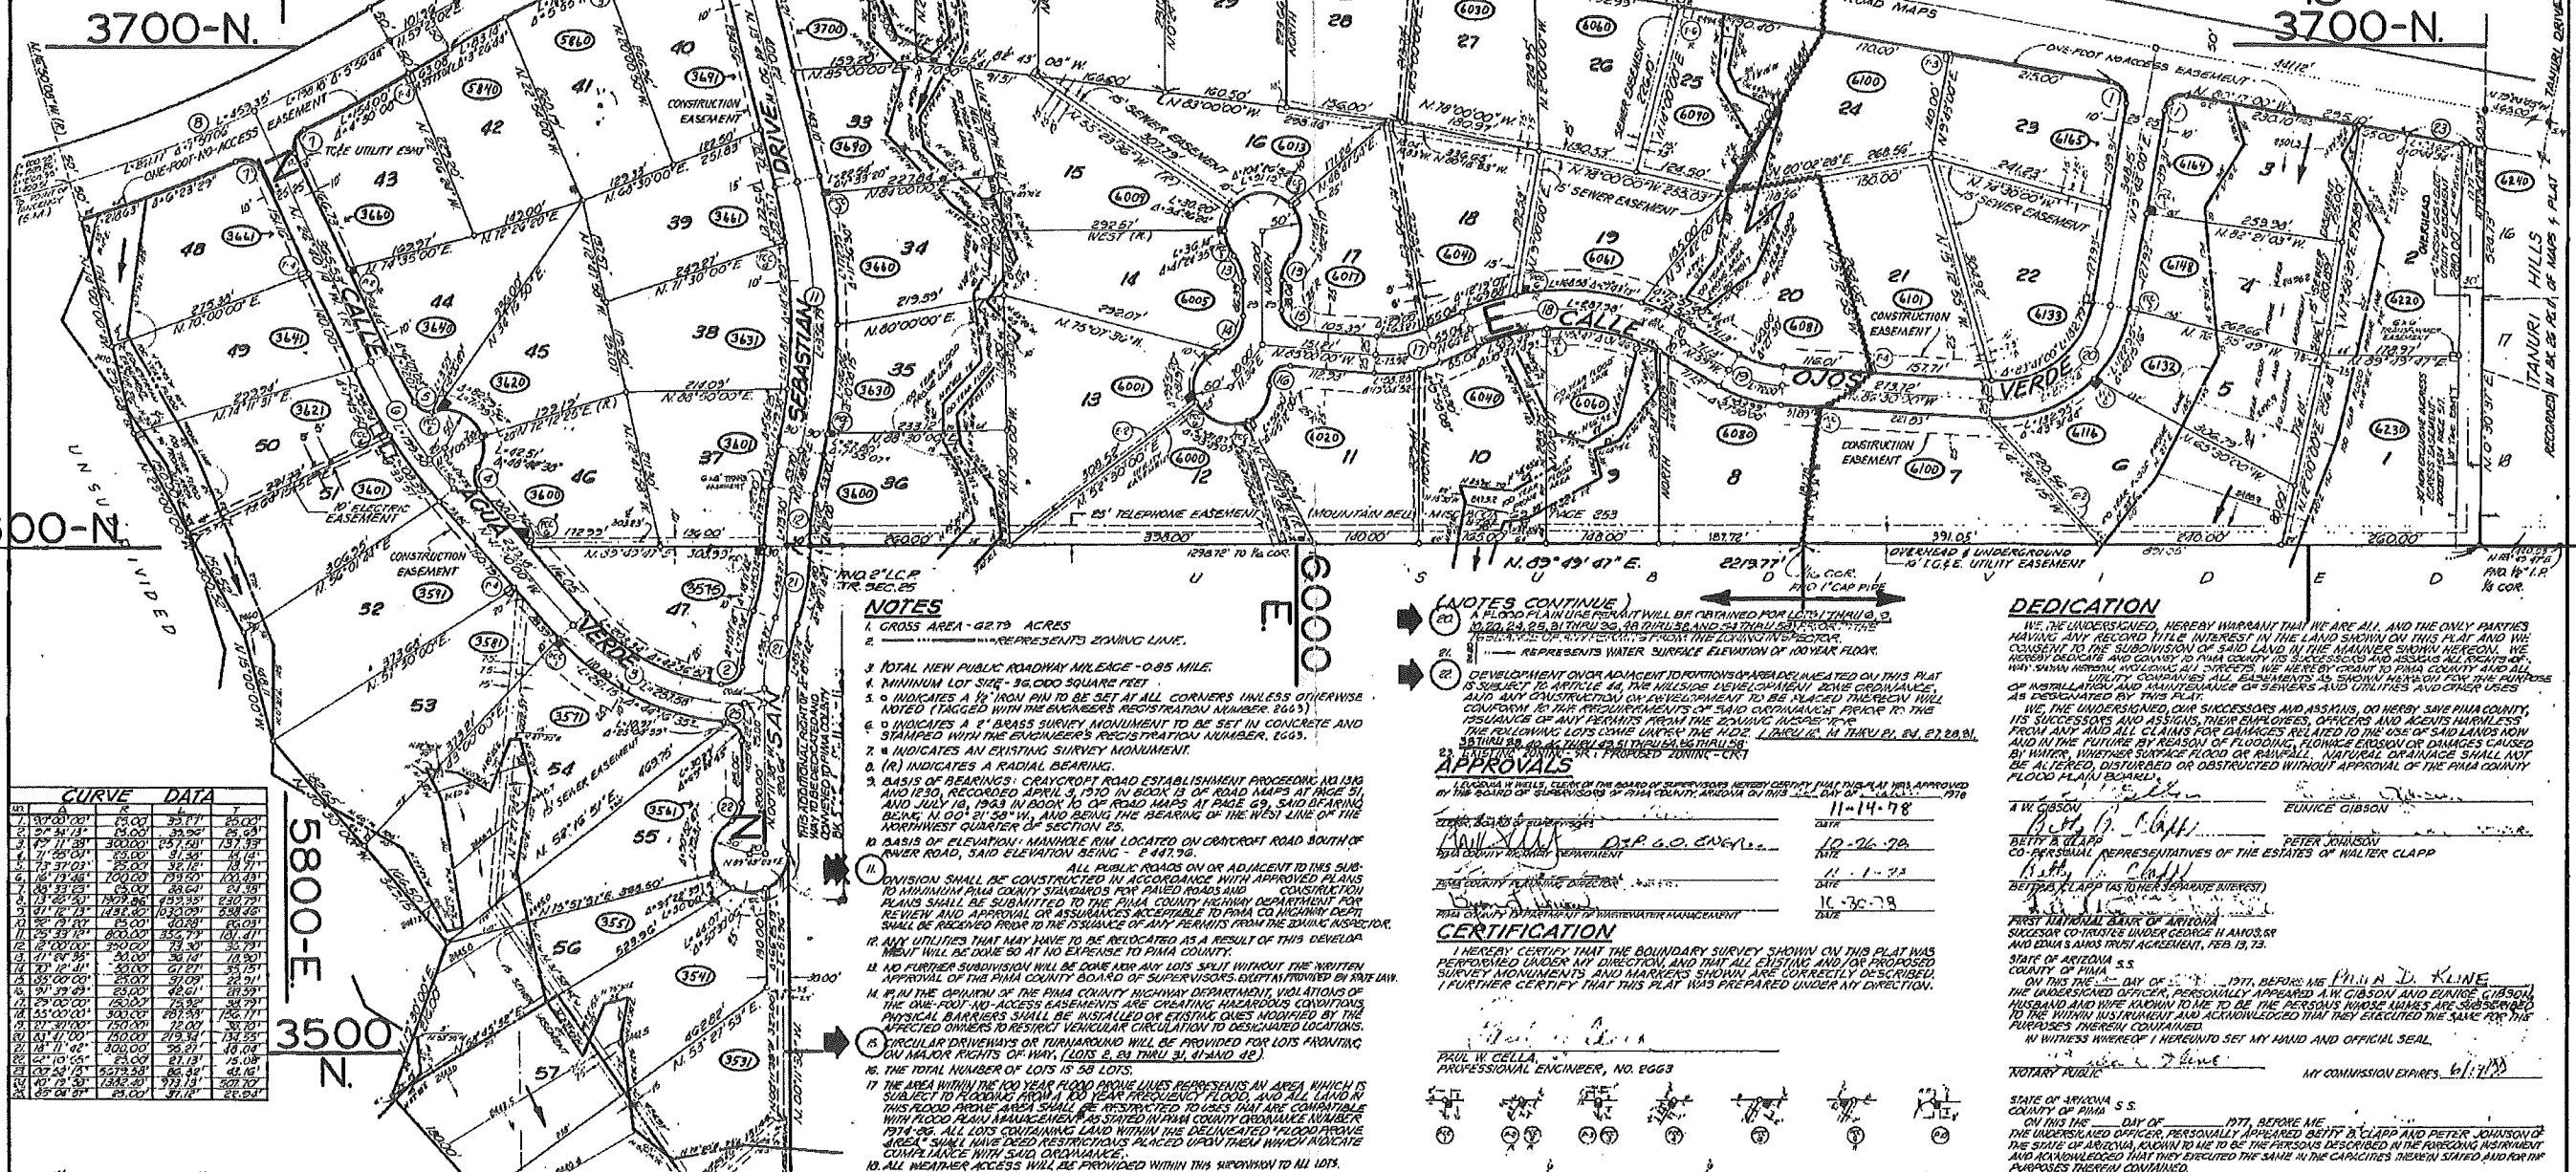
3700-N.

3700-N.

3600-N.

3500 N.

5800-E

6000 E

CALLE AGUA VERDE

SAN SEBASTIAN DRIVE

E. CALLE OJOS VERDE

UNSUBDIVIDED

TANURI HILLS
RECORDED IN BK 26 PG 17, OF MAPS & PLAT

ONE-FOOT NO-ACCESS EASEMENT

CONSTRUCTION EASEMENT

15' SEWER EASEMENT

25' TELEPHONE EASEMENT (MOUNTAIN BELL) MISC. BOOK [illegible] PAGE 253

OVERHEAD & UNDERGROUND 10' T.E.&E. UTILITY EASEMENT

10' ELECTRIC EASEMENT

NOTES
1. GROSS AREA - 62.79 ACRES
2. ——— REPRESENTS ZONING LINE.
3. TOTAL NEW PUBLIC ROADWAY MILEAGE - 0.85 MILE.
4. MINIMUM LOT SIZE - 36,000 SQUARE FEET
5. o INDICATES A 1/2" IRON PIN TO BE SET AT ALL CORNERS UNLESS OTHERWISE NOTED (TAGGED WITH THE ENGINEERS REGISTRATION NUMBER 2663)
6. o INDICATES A 2" BRASS SURVEY MONUMENT TO BE SET IN CONCRETE AND STAMPED WITH THE ENGINEER'S REGISTRATION NUMBER 2663.
7. • INDICATES AN EXISTING SURVEY MONUMENT.
8. (R) INDICATES A RADIAL BEARING.
9. BASIS OF BEARINGS: CRAYCROFT ROAD ESTABLISHMENT PROCEEDING NO. 1310 AND 1230, RECORDED APRIL 3, 1970 IN BOOK 13 OF ROAD MAPS AT PAGE 51, AND JULY 10, 1963 IN BOOK 10 OF ROAD MAPS AT PAGE 69, SAID BEARING BEING N. 00°21'58"W., AND BEING THE BEARING OF THE WEST LINE OF THE NORTHWEST QUARTER OF SECTION 25.
10. BASIS OF ELEVATION: MANHOLE RIM LOCATED ON CRAYCROFT ROAD SOUTH OF RIVER ROAD, SAID ELEVATION BEING - E 447.90.
11. ALL PUBLIC ROADS ON OR ADJACENT TO THIS SUBDIVISION SHALL BE CONSTRUCTED IN ACCORDANCE WITH APPROVED PLANS TO MINIMUM PIMA COUNTY STANDARDS FOR PAVED ROADS AND CONSTRUCTION PLANS SHALL BE SUBMITTED TO THE PIMA COUNTY HIGHWAY DEPARTMENT FOR REVIEW AND APPROVAL OR ASSURANCES ACCEPTABLE TO PIMA CO. HIGHWAY DEPT. SHALL BE RECEIVED PRIOR TO THE ISSUANCE OF ANY PERMITS FROM THE ZONING INSPECTOR.
12. ANY UTILITIES THAT MAY HAVE TO BE RELOCATED AS A RESULT OF THIS DEVELOPMENT WILL BE DONE SO AT NO EXPENSE TO PIMA COUNTY.
13. NO FURTHER SUBDIVISION WILL BE DONE NOR ANY LOTS SPLIT WITHOUT THE WRITTEN APPROVAL OF THE PIMA COUNTY BOARD OF SUPERVISORS, EXCEPT AS PROVIDED BY STATE LAW.
14. IF IN THE OPINION OF THE PIMA COUNTY HIGHWAY DEPARTMENT, VIOLATIONS OF THE ONE-FOOT-NO-ACCESS EASEMENTS ARE CREATING HAZARDOUS CONDITIONS, PHYSICAL BARRIERS SHALL BE INSTALLED OR EXISTING ONES MODIFIED BY THE AFFECTED OWNERS TO RESTRICT VEHICULAR CIRCULATION TO DESIGNATED LOCATIONS.
15. CIRCULAR DRIVEWAYS OR TURNAROUND WILL BE PROVIDED FOR LOTS FRONTING ON MAJOR RIGHTS OF WAY, (LOTS 2, 23 THRU 31, 41 AND 42).
16. THE TOTAL NUMBER OF LOTS IS 58 LOTS.
17. THE AREA WITHIN THE 100 YEAR FLOOD PRONE LINES REPRESENTS AN AREA WHICH IS SUBJECT TO FLOODING FROM A 100 YEAR FREQUENCY FLOOD, AND ALL LAND IN THIS FLOOD PRONE AREA SHALL BE RESTRICTED TO USES THAT ARE COMPATIBLE WITH FLOOD PLAIN MANAGEMENT AS STATED IN PIMA COUNTY ORDINANCE NUMBER 1974-39. ALL LOTS CONTAINING LAND WITHIN THE DELINEATED "FLOOD PRONE AREA" SHALL HAVE DEED RESTRICTIONS PLACED UPON THEM WHICH INDICATE COMPLIANCE WITH SAID ORDINANCE.
18. ALL WEATHER ACCESS WILL BE PROVIDED WITHIN THIS SUBDIVISION TO ALL LOTS.

(NOTES CONTINUE)
20. A FLOOD PLAIN USE PERMIT WILL BE OBTAINED FOR LOTS 1 THRU 8, 10, 20, 24, 25, 31 THRU 36, 48 THRU 52 AND 54 THRU 57 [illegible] THE ISSUANCE OF ANY PERMITS FROM THE ZONING INSPECTOR.
21. ——— REPRESENTS WATER SURFACE ELEVATION OF 100 YEAR FLOOD.
22. DEVELOPMENT ON OR ADJACENT TO PORTIONS OF AREAS DELINEATED ON THIS PLAT IS SUBJECT TO ARTICLE 44, THE HILLSIDE DEVELOPMENT ZONE ORDINANCE, AND ANY CONSTRUCTION OR DEVELOPMENT TO BE PLACED THEREON WILL CONFORM TO THE REQUIREMENTS OF SAID ORDINANCE PRIOR TO THE ISSUANCE OF ANY PERMITS FROM THE ZONING INSPECTOR. THE FOLLOWING LOTS COME UNDER THE H.D.Z. 1 THRU 12, 14 THRU 21, 24, 27, 28, 31, 38 THRU 39, 42, 43 THRU 49, 51 THRU 54, 56 THRU 58.
23. EXISTING ZONING - SR; PROPOSED ZONING - CR-1

APPROVALS
I, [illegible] WELLS, CLERK OF THE BOARD OF SUPERVISORS HEREBY CERTIFY THAT THIS PLAT WAS APPROVED BY THE BOARD OF SUPERVISORS OF PIMA COUNTY, ARIZONA ON THIS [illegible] DAY OF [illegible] 1978
11-14-78
CLERK, BOARD OF SUPERVISORS DATE
DEP. CO. ENGR. 10-26-78
PIMA COUNTY HIGHWAY DEPARTMENT DATE
11-1-78
PIMA COUNTY PLANNING DIRECTOR DATE
10-30-78
PIMA COUNTY DEPARTMENT OF WASTEWATER MANAGEMENT DATE

CERTIFICATION
I HEREBY CERTIFY THAT THE BOUNDARY SURVEY SHOWN ON THIS PLAT WAS PERFORMED UNDER MY DIRECTION, AND THAT ALL EXISTING AND/OR PROPOSED SURVEY MONUMENTS AND MARKERS SHOWN ARE CORRECTLY DESCRIBED. I FURTHER CERTIFY THAT THIS PLAT WAS PREPARED UNDER MY DIRECTION.
PAUL W. CELLA,
PROFESSIONAL ENGINEER, NO. 2663

DEDICATION
WE, THE UNDERSIGNED, HEREBY WARRANT THAT WE ARE ALL AND THE ONLY PARTIES HAVING ANY RECORD TITLE INTEREST IN THE LAND SHOWN ON THIS PLAT AND WE CONSENT TO THE SUBDIVISION OF SAID LAND IN THE MANNER SHOWN HEREON. WE HEREBY DEDICATE AND CONVEY TO PIMA COUNTY ITS SUCCESSORS AND ASSIGNS ALL RIGHTS-OF-WAY SHOWN HEREON INCLUDING ALL STREETS. WE HEREBY GRANT TO PIMA COUNTY AND ALL UTILITY COMPANIES ALL EASEMENTS AS SHOWN HEREON FOR THE PURPOSE OF INSTALLATION AND MAINTENANCE OF SEWERS AND UTILITIES AND OTHER USES AS DESIGNATED BY THIS PLAT.
WE, THE UNDERSIGNED, OUR SUCCESSORS AND ASSIGNS, DO HEREBY SAVE PIMA COUNTY, ITS SUCCESSORS AND ASSIGNS, THEIR EMPLOYEES, OFFICERS AND AGENTS HARMLESS FROM ANY AND ALL CLAIMS FOR DAMAGES RELATED TO THE USE OF SAID LANDS NOW AND IN THE FUTURE BY REASON OF FLOODING, FLOWAGE EROSION OR DAMAGES CAUSED BY WATER, WHETHER SURFACE FLOOD OR RAINFALL. NATURAL DRAINAGE SHALL NOT BE ALTERED, DISTURBED OR OBSTRUCTED WITHOUT APPROVAL OF THE PIMA COUNTY FLOOD PLAIN BOARD.
A.W. GIBSON EUNICE GIBSON
BETTY B. CLAPP PETER JOHNSON
CO-PERSONAL REPRESENTATIVES OF THE ESTATES OF WALTER CLAPP
BETTY B. CLAPP (AS TO HER SEPARATE INTEREST)
FIRST NATIONAL BANK OF ARIZONA
SUCCESSOR CO-TRUSTEE UNDER GEORGE H. AMOS, SR AND EDNA S. AMOS TRUST AGREEMENT, FEB. 13, 73.
STATE OF ARIZONA S.S.
COUNTY OF PIMA
ON THIS THE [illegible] DAY OF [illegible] 1977, BEFORE ME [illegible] D. KLINE
THE UNDERSIGNED OFFICER, PERSONALLY APPEARED A.W. GIBSON AND EUNICE GIBSON, HUSBAND AND WIFE KNOWN TO ME TO BE THE PERSONS WHOSE NAMES ARE SUBSCRIBED TO THE WITHIN INSTRUMENT AND ACKNOWLEDGED THAT THEY EXECUTED THE SAME FOR THE PURPOSES THEREIN CONTAINED.
IN WITNESS WHEREOF I HEREUNTO SET MY HAND AND OFFICIAL SEAL.
NOTARY PUBLIC MY COMMISSION EXPIRES 6/1/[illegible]
STATE OF ARIZONA S.S.
COUNTY OF PIMA
ON THIS THE ___ DAY OF ___ 1977, BEFORE ME ___
THE UNDERSIGNED OFFICER, PERSONALLY APPEARED BETTY B. CLAPP AND PETER JOHNSON OF THE STATE OF ARIZONA, KNOWN TO ME TO BE THE PERSONS DESCRIBED IN THE FOREGOING INSTRUMENT AND ACKNOWLEDGED THAT THEY EXECUTED THE SAME IN THE CAPACITIES THEREIN STATED AND FOR THE PURPOSES THEREIN CONTAINED.

CURVE DATA
| NO. | Δ | R | L | T |
|---|---|---|---|---|
| 1 | 97°00'00" | 25.00 | 53.71 | 25.00 |
| 2 | 91°34'13" | 25.00 | 39.96 | 25.69 |
| 3 | 47°11'39" | 300.00 | 257.51 | 137.39 |
| 4 | 71°45'01" | 25.00 | 31.32 | 18.12 |
| 5 | 71°37'03" | 25.00 | 31.24 | 18.11 |
| 6 | 16°17'46" | 200.00 | 79.50 | 40.04 |
| 7 | 88°33'23" | 25.00 | 38.64 | 24.38 |
| 8 | 13°02'50" | 1907.86 | 433.35 | 230.79 |
| 9 | 31°12'13" | 1432.80 | 1030.09 | 538.46 |
| 10 | 70°11'03" | 25.00 | 30.62 | 20.03 |
| 11 | 25°33'12" | 800.00 | 356.77 | 181.41 |
| 12 | 12°00'00" | 350.00 | 73.30 | 36.79 |
| 13 | 41°24'35" | 50.00 | 36.14 | 18.90 |
| 14 | 70°12'41" | 50.00 | 61.27 | 35.15 |
| 15 | 35°00'00" | 25.00 | 97.09 | 22.51 |
| 16 | 31°39'09" | 25.00 | 42.01 | 28.59 |
| 17 | 29°00'00" | 150.00 | 75.92 | 38.79 |
| 18 | 55°00'00" | 300.00 | 287.98 | 156.17 |
| 19 | 27°30'00" | 150.00 | 72.00 | 36.70 |
| 20 | 83°11'00" | 150.00 | 219.34 | 134.55 |
| 21 | 18°11'42" | 300.00 | 95.27 | 48.03 |
| 22 | 42°10'55" | 25.00 | 27.13 | 15.08 |
| 23 | 00°58'15" | 5279.58 | 82.54 | 47.27 |
| 24 | 40°19'30" | 1382.40 | 973.13 | 507.70 |
| 25 | 85°04'01" | 25.00 | 37.12 | 22.93 |